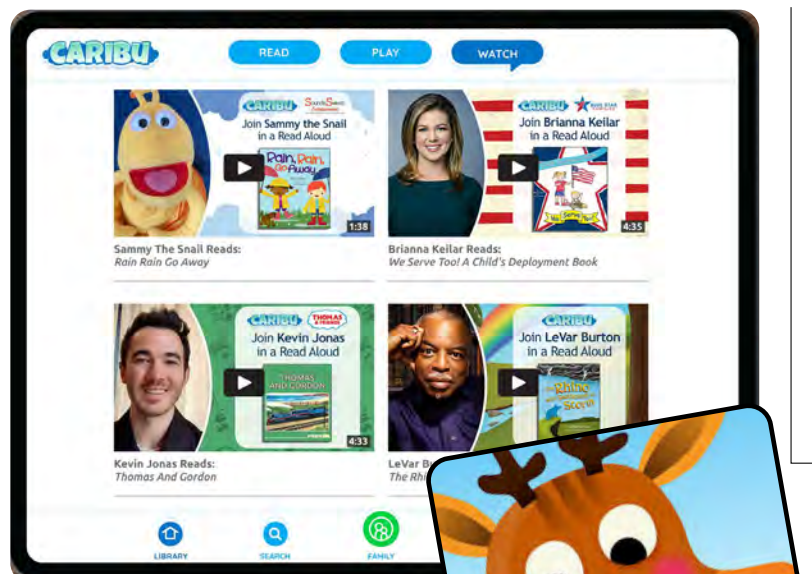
CARIBU

READ

PLAY

WATCH

CARIBU

Join Sammy the Snail in a Read Aloud

Rain, Rain, Go Away

1:38

Sammy The Snail Reads:
Rain Rain Go Away

CARIBU

Join Brianna Keilar in a Read Aloud

4:35

Brianna Keilar Reads:
We Serve Too! A Child's Deployment Book

CARIBU

THOMAS & FRIENDS

Join Kevin Jonas in a Read Aloud

THOMAS AND GORDON

4:33

Kevin Jonas Reads:
Thomas And Gordon

CARIBU

Join LeVar Burton in a Read Aloud

LeVar B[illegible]
The Rh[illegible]

LIBRARY

SEARCH

FAMILY